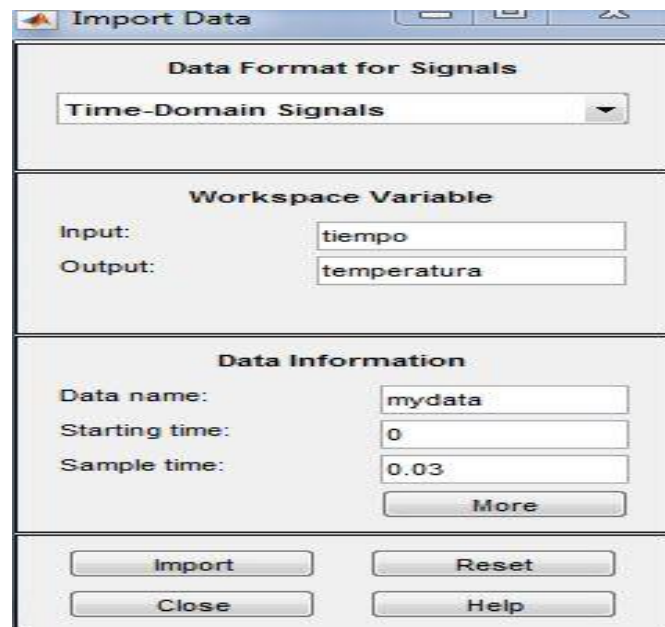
Import Data

Data Format for Signals

Time-Domain Signals

Workspace Variable

Input: tiempo

Output: temperatura

Data Information

Data name: mydata

Starting time: 0

Sample time: 0.03

More

Import

Reset

Close

Help